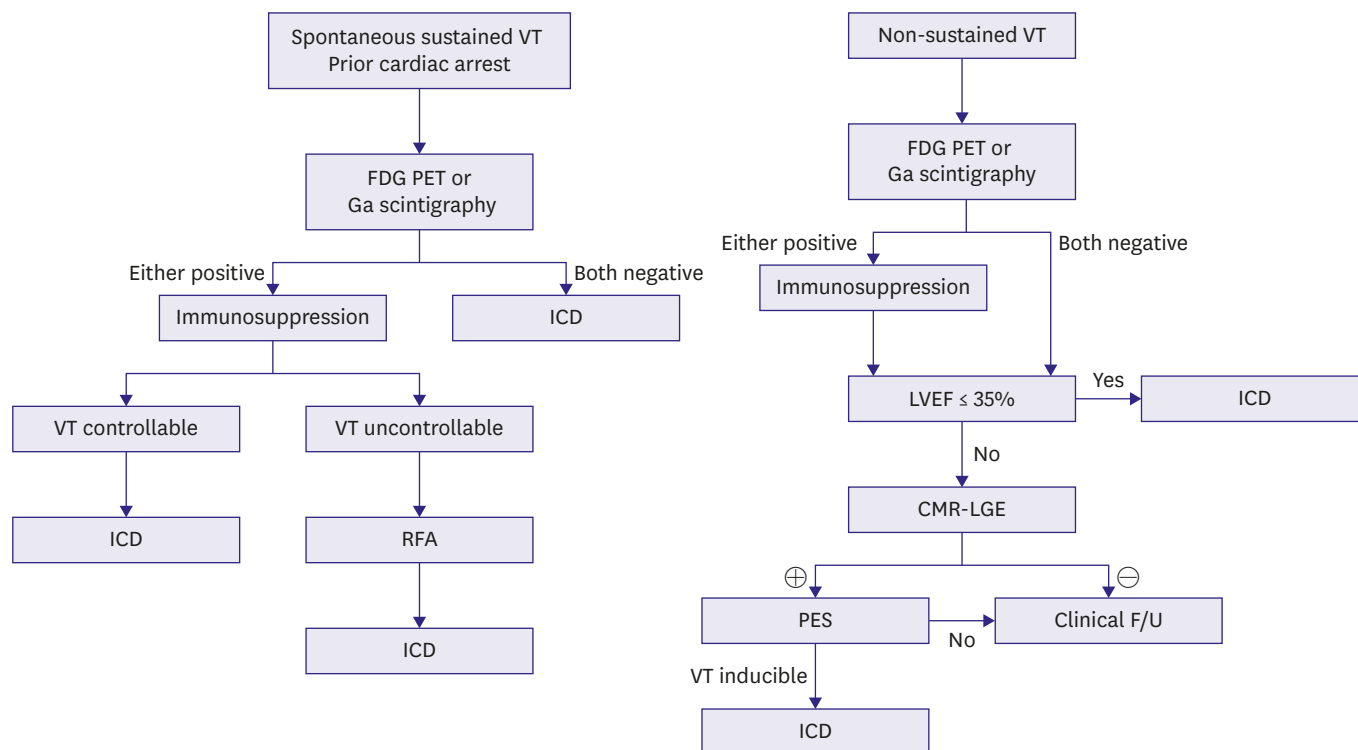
Spontaneous sustained VT
Prior cardiac arrest

FDG PET or
Ga scintigraphy

Either positive

Both negative

Immunosuppression

ICD

VT controllable

VT uncontrollable

ICD

RFA

ICD

Non-sustained VT

FDG PET or
Ga scintigraphy

Either positive

Both negative

Immunosuppression

LVEF ≤ 35%

Yes

ICD

No

CMR-LGE

$\oplus$

$\ominus$

PES

No

Clinical F/U

VT inducible

ICD